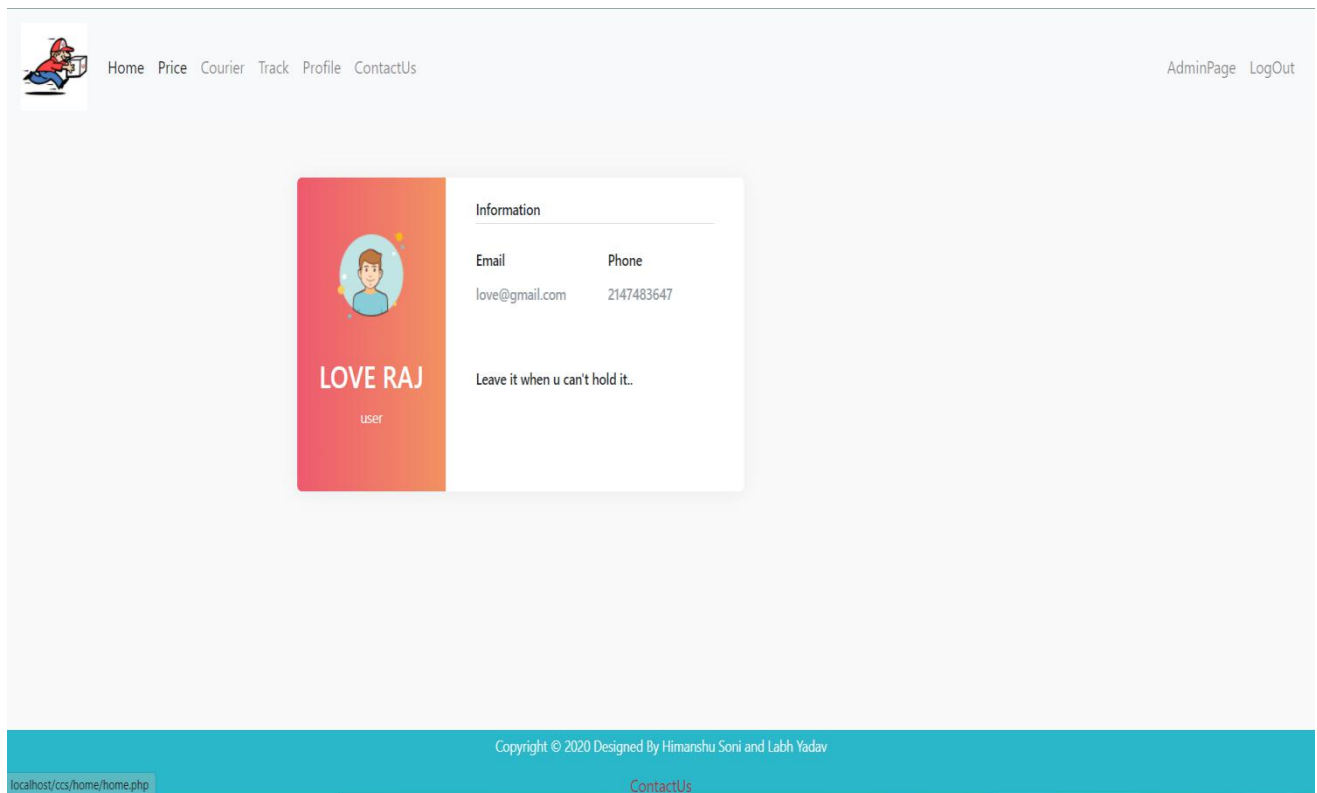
Home Price Courier Track Profile ContactUs

AdminPage LogOut

LOVE RAJ

user

Information

Email

love@gmail.com

Phone

2147483647

Leave it when u can't hold it..

Copyright © 2020 Designed By Himanshu Soni and Labh Yadav

ContactUs

localhost/ccs/home/home.php